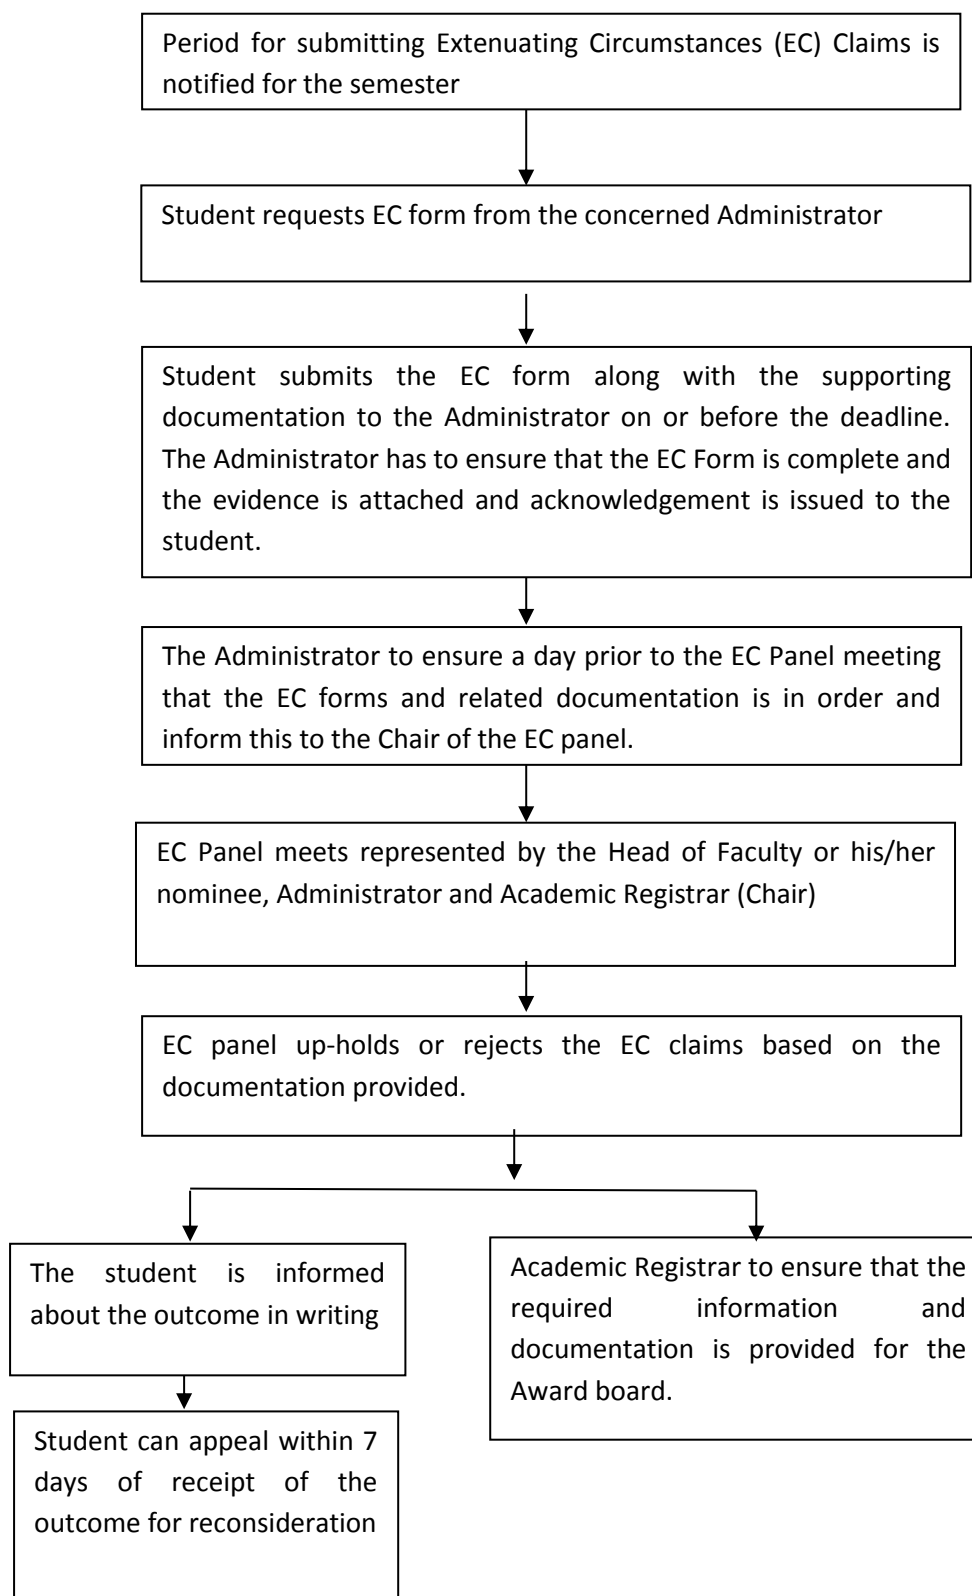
Period for submitting Extenuating Circumstances (EC) Claims is notified for the semester

Student requests EC form from the concerned Administrator

Student submits the EC form along with the supporting documentation to the Administrator on or before the deadline. The Administrator has to ensure that the EC Form is complete and the evidence is attached and acknowledgement is issued to the student.

The Administrator to ensure a day prior to the EC Panel meeting that the EC forms and related documentation is in order and inform this to the Chair of the EC panel.

EC Panel meets represented by the Head of Faculty or his/her nominee, Administrator and Academic Registrar (Chair)

EC panel up-holds or rejects the EC claims based on the documentation provided.

The student is informed about the outcome in writing

Student can appeal within 7 days of receipt of the outcome for reconsideration

Academic Registrar to ensure that the required information and documentation is provided for the Award board.